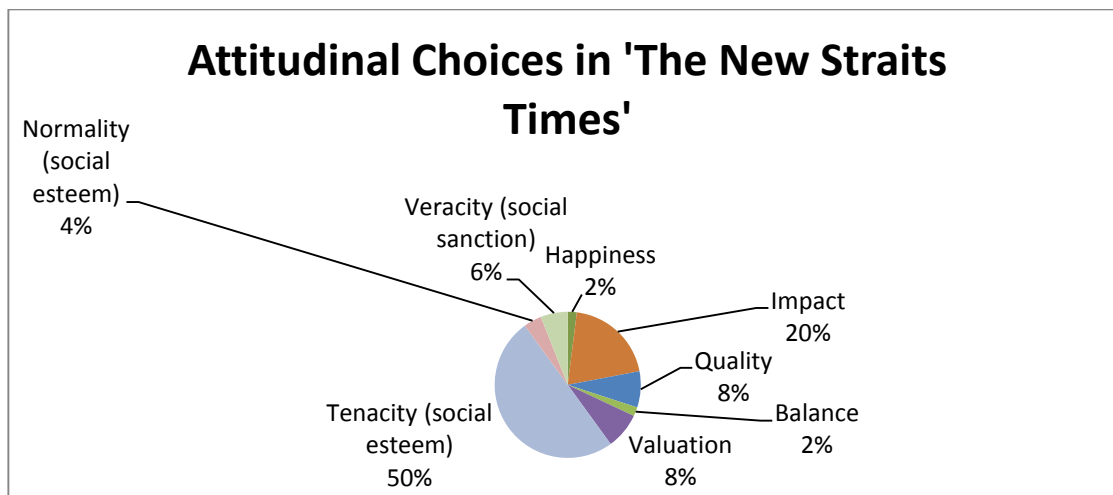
Attitudinal Choices in 'The New Straits Times'

Normality (social esteem) 4%

Veracity (social sanction) 6%

Happiness 2%

Impact 20%

Quality 8%

Balance 2%

Valuation 8%

Tenacity (social esteem) 50%